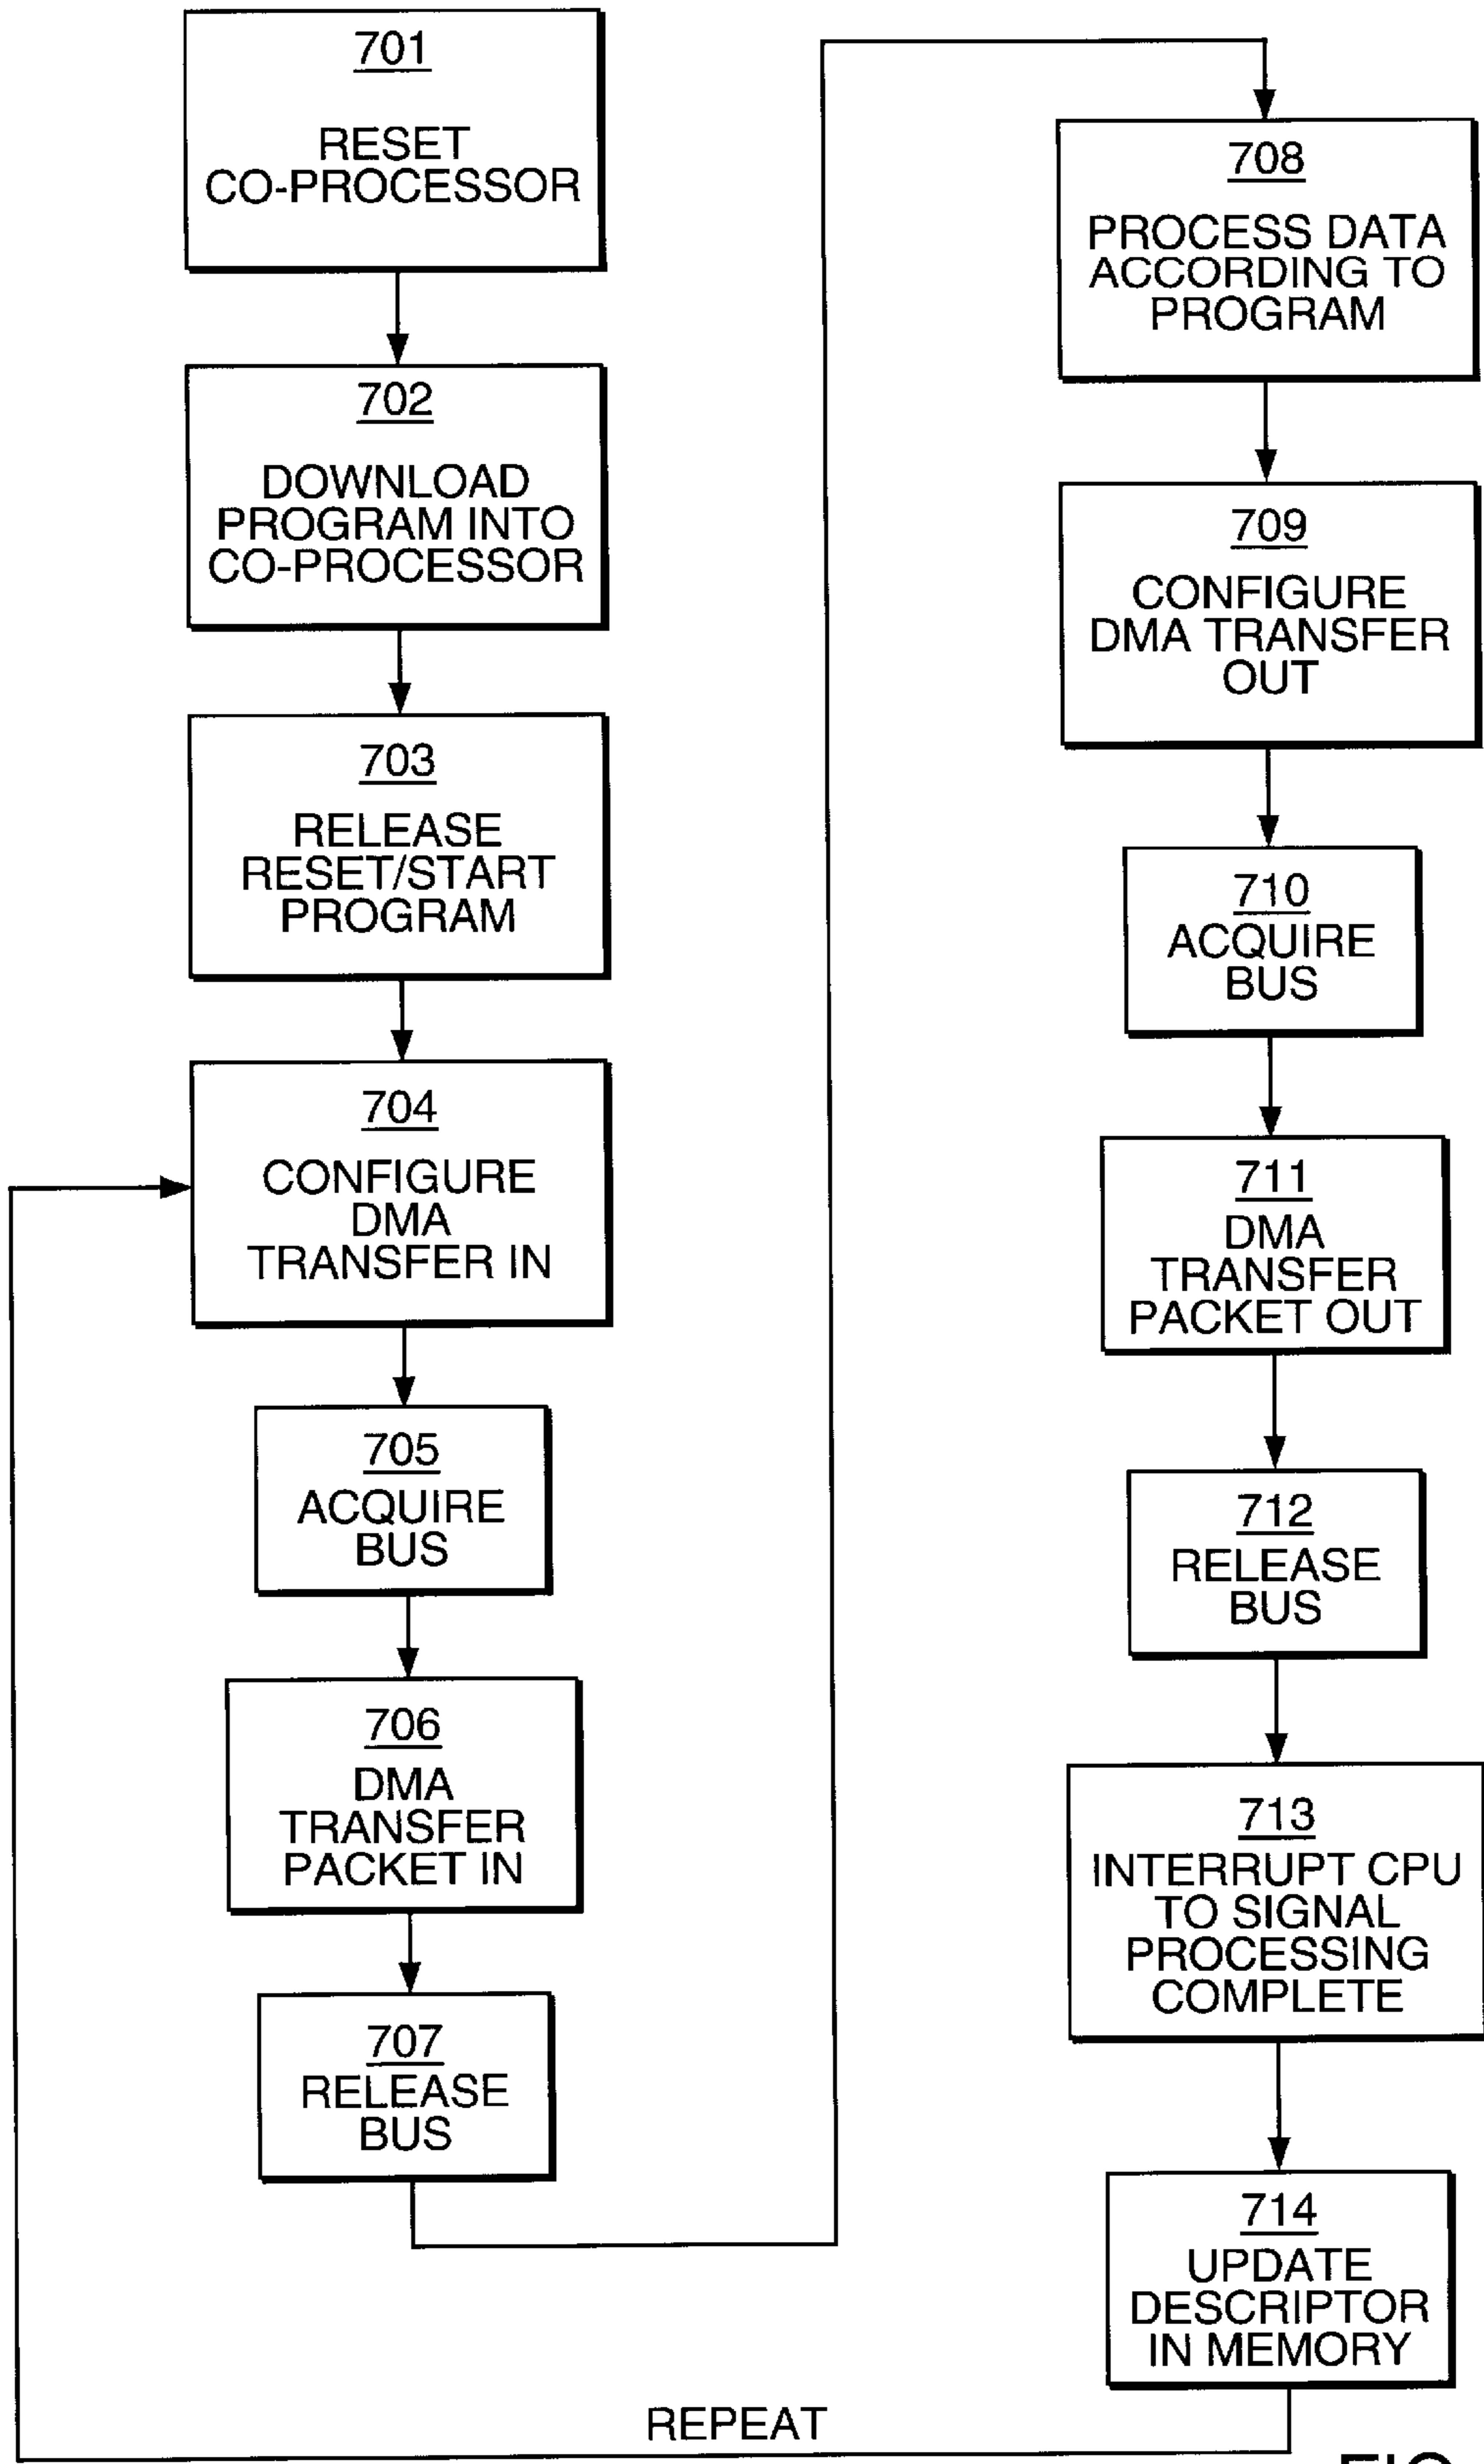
701
RESET CO-PROCESSOR

702
DOWNLOAD PROGRAM INTO CO-PROCESSOR

703
RELEASE RESET/START PROGRAM

704
CONFIGURE DMA TRANSFER IN

705
ACQUIRE BUS

706
DMA TRANSFER PACKET IN

707
RELEASE BUS

708
PROCESS DATA ACCORDING TO PROGRAM

709
CONFIGURE DMA TRANSFER OUT

710
ACQUIRE BUS

711
DMA TRANSFER PACKET OUT

712
RELEASE BUS

713
INTERRUPT CPU TO SIGNAL PROCESSING COMPLETE

714
UPDATE DESCRIPTOR IN MEMORY

REPEAT

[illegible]